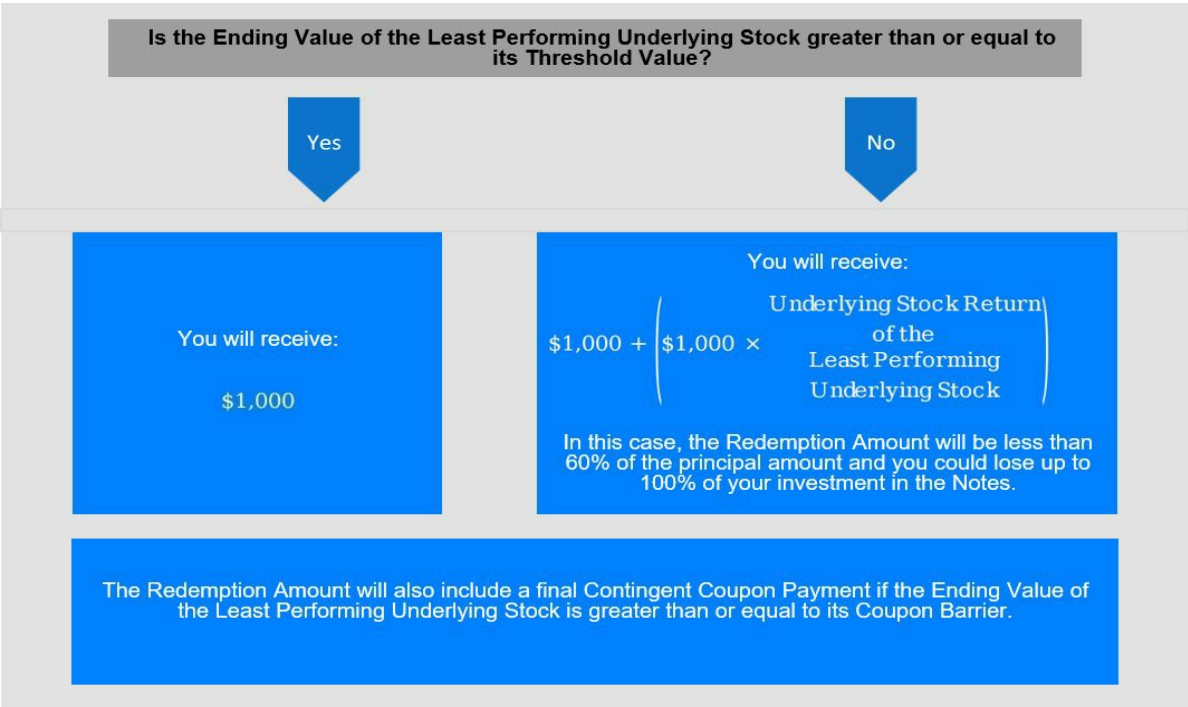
Is the Ending Value of the Least Performing Underlying Stock greater than or equal to its Threshold Value?

Yes

No

You will receive:

$1,000

You will receive:

$\$1,000 + \left(\$1,000 \times \text{Underlying Stock Return of the Least Performing Underlying Stock}\right)$

In this case, the Redemption Amount will be less than 60% of the principal amount and you could lose up to 100% of your investment in the Notes.

The Redemption Amount will also include a final Contingent Coupon Payment if the Ending Value of the Least Performing Underlying Stock is greater than or equal to its Coupon Barrier.